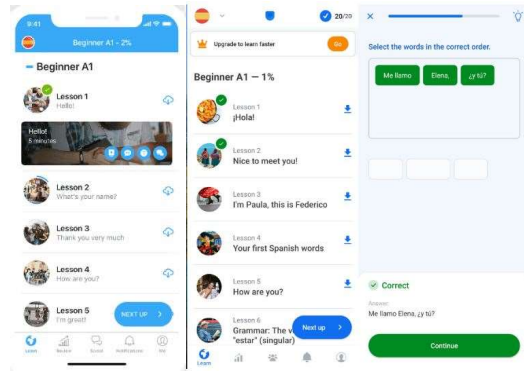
9:41

Beginner A1 - 2%

Beginner A1

Lesson 1
Hello!

Hello!
5 minutes

Lesson 2
What's your name?

Lesson 3
Thank you very much

Lesson 4
How are you?

Lesson 5
I'm great!

NEXT UP

Learn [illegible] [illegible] Notifications Me

20/20

Upgrade to learn faster
Go

Beginner A1 — 1%

Lesson 1
¡Hola!

Lesson 2
Nice to meet you!

Lesson 3
I'm Paula, this is Federico

Lesson 4
Your first Spanish words

Lesson 5
How are you?

Lesson 6
Grammar: The v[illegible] "estar" (singular)

Next up

Learn

Select the words in the correct order.

Me llamo
Elena,
¿y tú?

Correct

Answer:
Me llamo Elena, ¿y tú?

Continue